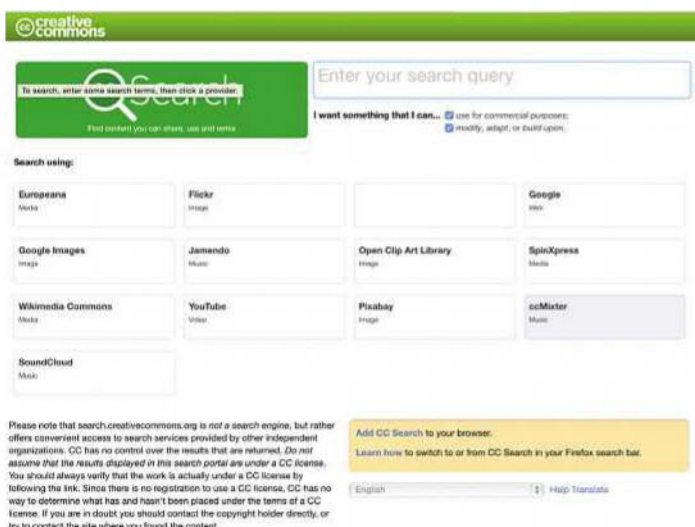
creative commons

To search, enter some search terms, then click a provider.

Search

Find content you can share, use and remix

Enter your search query

I want something that I can... use for commercial purposes; modify, adapt, or build upon.

Search using:

| Europeana Media | Flickr Image | | Google Web |
|---|---|---|---|
| Google Images Image | Jamendo Music | Open Clip Art Library Image | SpinXpress Media |
| Wikimedia Commons Media | YouTube Video | Pixabay Image | ccMixter Music |
| SoundCloud Music | | | |

Please note that search.creativecommons.org is *not a search* engine, but rather offers convenient access to search services provided by other independent organizations. CC has no control over the results that are returned. *Do not assume that the results displayed in this search portal are under a CC license.* You should always verify that the work is actually under a CC license by following the link. Since there is no registration to use a CC license, CC has no way to determine what has and hasn't been placed under the terms of a CC license. If you are in doubt you should contact the copyright holder directly, or try to contact the site where you found the content.

Add CC Search to your browser.

Learn how to switch to or from CC Search in your Firefox search bar.

English

Help Translate